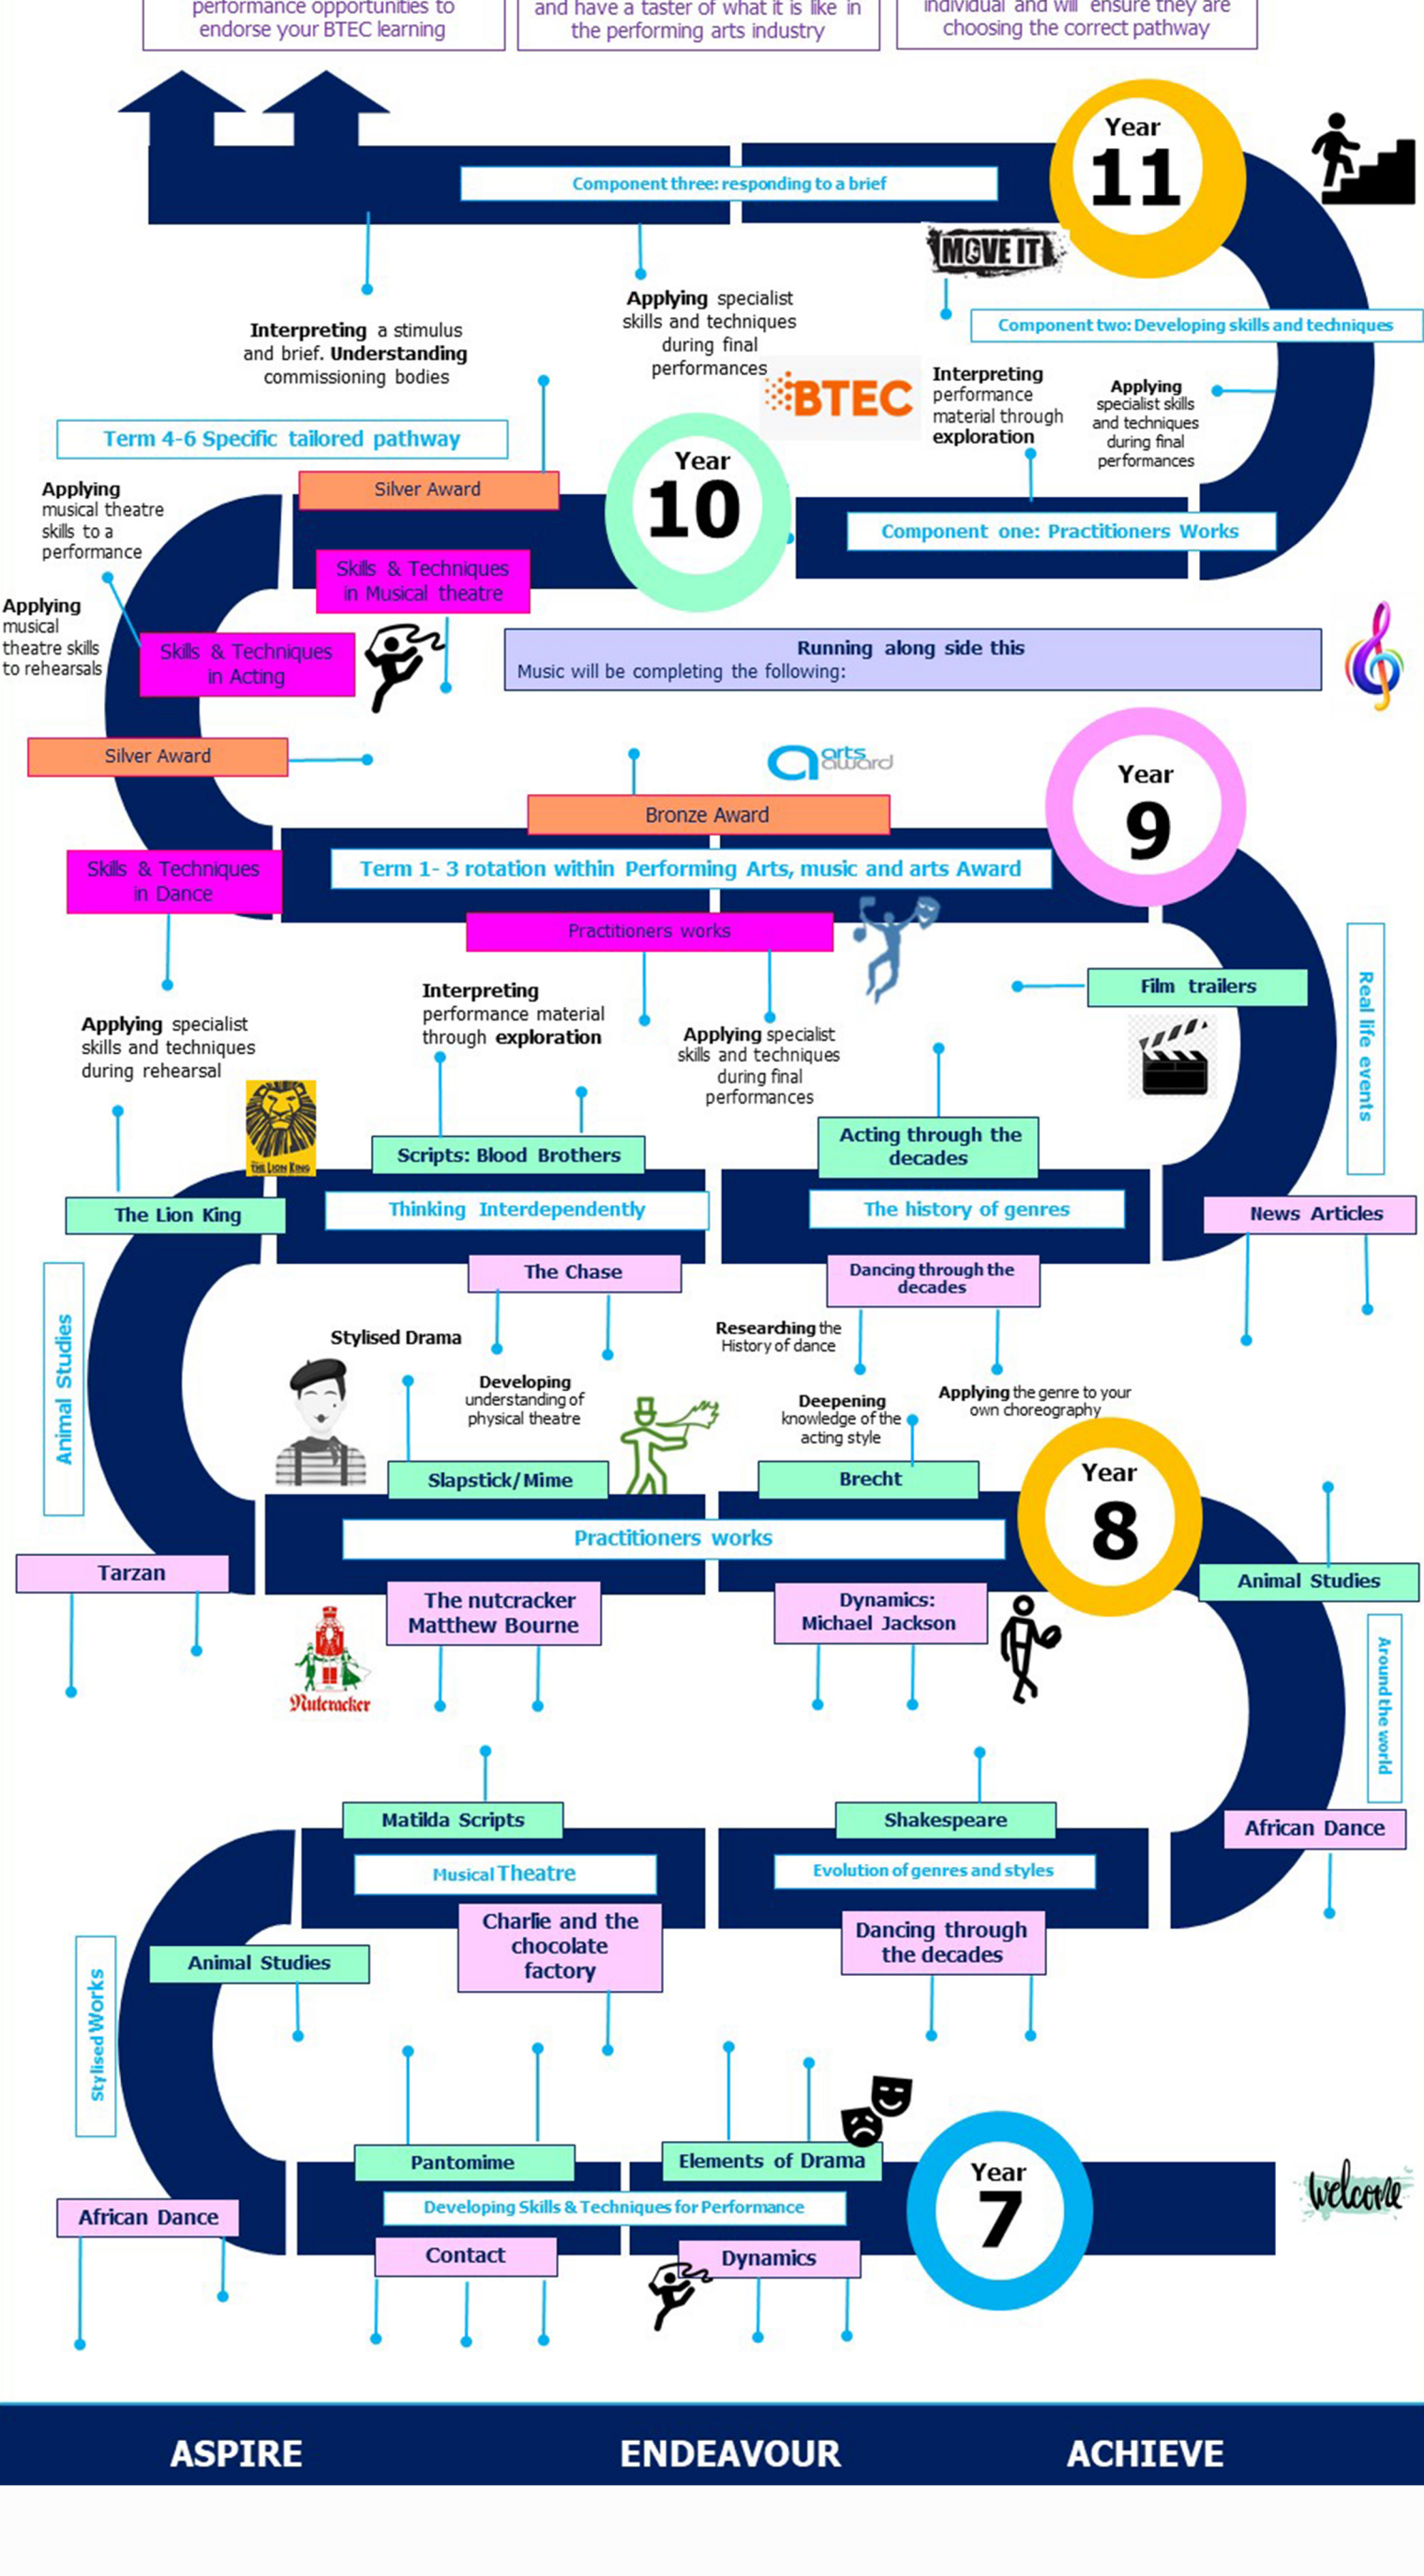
performance opportunities to endorse your BTEC learning

and have a taster of what it is like in the performing arts industry

individual and will ensure they are choosing the correct pathway

Year 11

Component three: responding to a brief

MOVE IT

Component two: Developing skills and techniques

Interpreting a stimulus and brief. Understanding commissioning bodies

Applying specialist skills and techniques during final performances

BTEC

Interpreting performance material through exploration

Applying specialist skills and techniques during final performances

Term 4-6 Specific tailored pathway

Year 10

Silver Award

Component one: Practitioners Works

Applying musical theatre skills to a performance

Skills & Techniques in Musical theatre

Applying musical theatre skills to rehearsals

Skills & Techniques in Acting

Running along side this
Music will be completing the following:

Silver Award

arts award

Year 9

Bronze Award

Skills & Techniques in Dance

Term 1- 3 rotation within Performing Arts, music and arts Award

Practitioners works

Film trailers

Real life events

Interpreting performance material through exploration

Applying specialist skills and techniques during rehearsal

Applying specialist skills and techniques during final performances

Scripts: Blood Brothers

Acting through the decades

The Lion King

Thinking Interdependently

The history of genres

News Articles

Animal Studies

The Chase

Dancing through the decades

Stylised Drama

Researching the History of dance

Developing understanding of physical theatre

Deepening knowledge of the acting style

Applying the genre to your own choreography

Slapstick/Mime

Brecht

Year 8

Practitioners works

Tarzan

Animal Studies

The nutcracker Matthew Bourne

Dynamics: Michael Jackson

Nutcracker

Around the world

Matilda Scripts

Shakespeare

African Dance

Musical Theatre

Evolution of genres and styles

Charlie and the chocolate factory

Dancing through the decades

Stylised Works

Animal Studies

Pantomime

Elements of Drama

Year 7

welcome

African Dance

Developing Skills & Techniques for Performance

Contact

Dynamics

ASPIRE ENDEAVOUR ACHIEVE